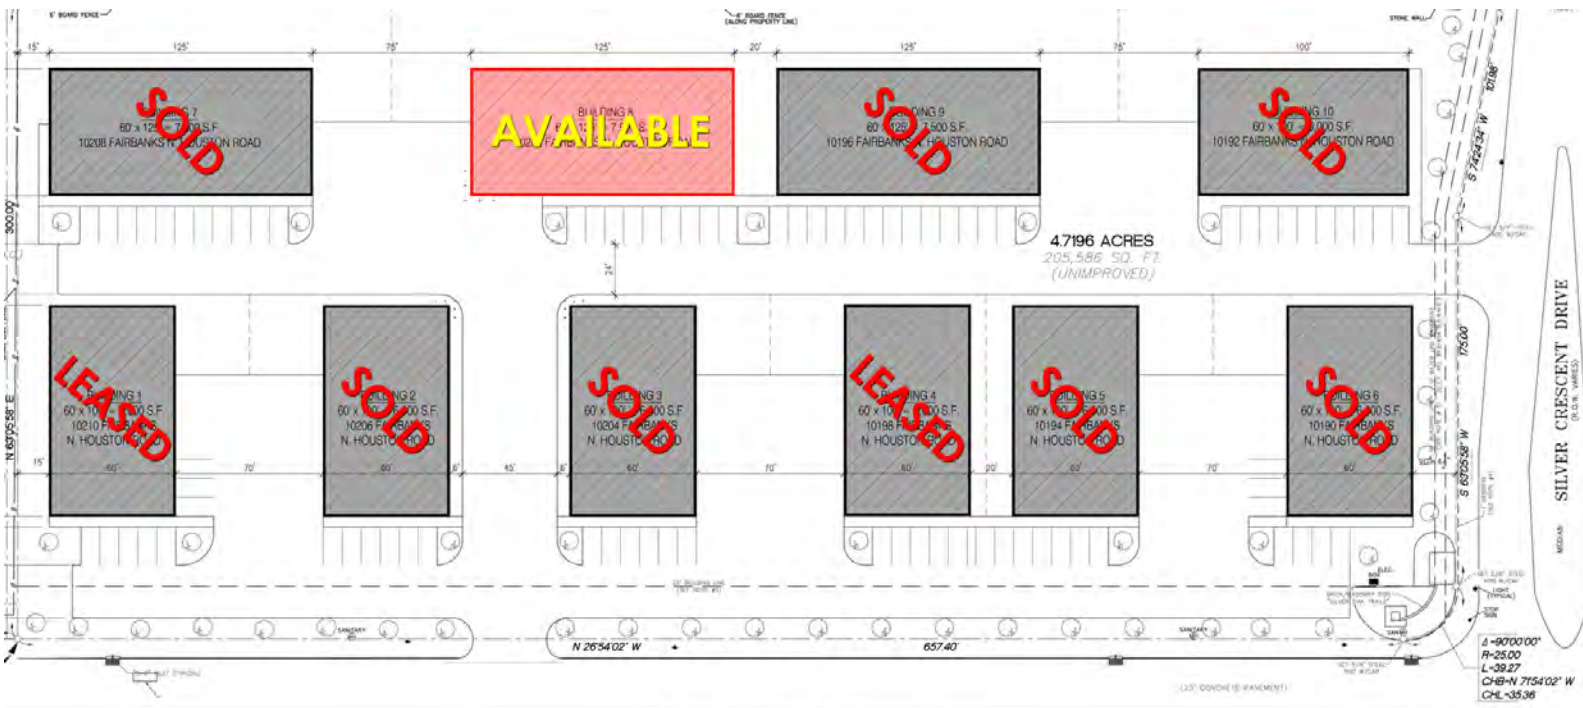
6' BOARD FENCE
6' BOARD FENCE (ALONG PROPERTY LINE)
STONE WALL

15' 125' 75' 125' 20' 125' 75' 100'

SOLD
BUILDING 7
60' x 125' 7,500 S.F.
10208 FAIRBANKS N. HOUSTON ROAD

AVAILABLE
BUILDING 8
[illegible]
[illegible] FAIRBANKS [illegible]

SOLD
BUILDING 9
60' x 125' 7,500 S.F.
10196 FAIRBANKS N. HOUSTON ROAD

SOLD
BUILDING 10
60' x 100' 6,000 S.F.
10192 FAIRBANKS N. HOUSTON ROAD

S 74°24'34" W 10.96'

300.00'

4.7196 ACRES
205,586 SQ. FT.
(UNIMPROVED)

24'

LEASED
BUILDING 1
60' x 100' 6,000 S.F.
10210 FAIRBANKS
N. HOUSTON ROAD

SOLD
BUILDING 2
60' x 100' 6,000 S.F.
10206 FAIRBANKS
N. HOUSTON ROAD

SOLD
BUILDING 3
60' x 100' 6,000 S.F.
10204 FAIRBANKS
N. HOUSTON ROAD

LEASED
BUILDING 4
60' x 100' 6,000 S.F.
10198 FAIRBANKS
N. HOUSTON ROAD

SOLD
BUILDING 5
60' x 100' 6,000 S.F.
10194 FAIRBANKS
N. HOUSTON ROAD

SOLD
BUILDING 6
60' x 100' 6,000 S.F.
10190 FAIRBANKS
N. HOUSTON ROAD

N 63°05'58" E
15' 60' 70' 60' 8' 45' 8' 60' 70' 60' 20' 60' 70' 60'

175.00'
S 63°05'58" W

SILVER CRESCENT DRIVE
(R.O.W. VARIES)

ELEC.
SANITARY
N 26°54'02" W
657.40'

Δ=90°00'00"
R=25.00
L=39.27
CHB=N 71°54'02" W
CHL=35.36

(25' CONCRETE PAVEMENT)